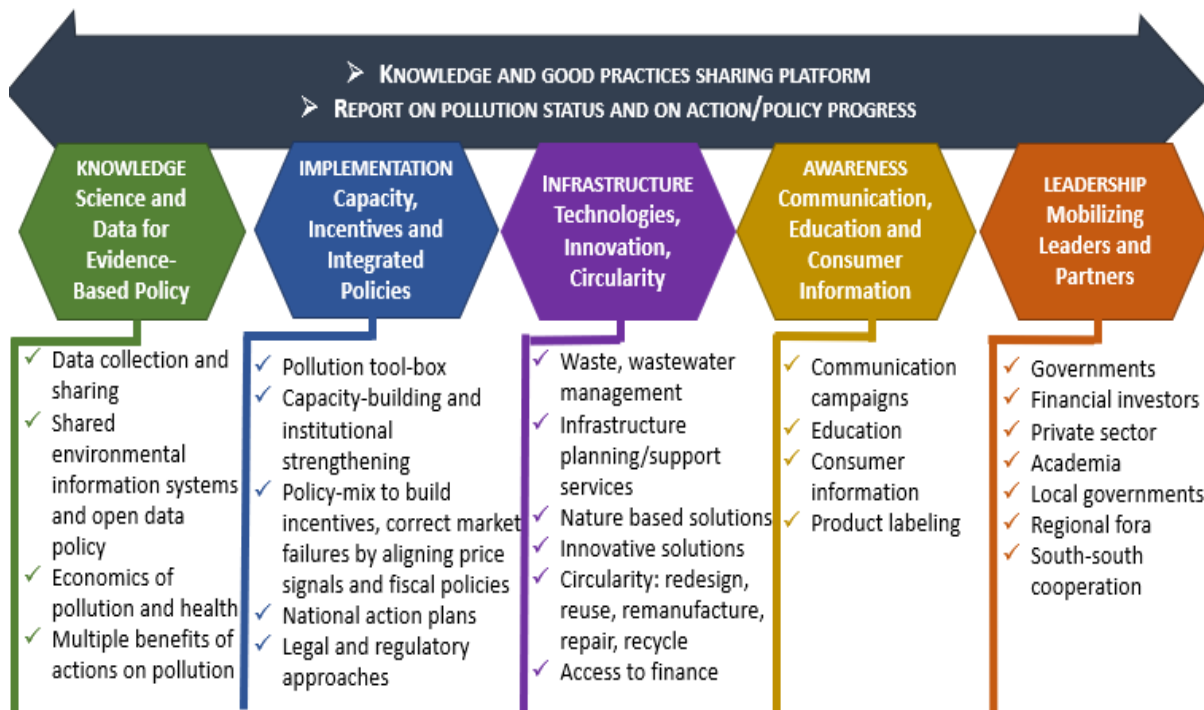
➢ KNOWLEDGE AND GOOD PRACTICES SHARING PLATFORM
➢ REPORT ON POLLUTION STATUS AND ON ACTION/POLICY PROGRESS

KNOWLEDGE
Science and Data for Evidence-Based Policy

✓ Data collection and sharing
✓ Shared environmental information systems and open data policy
✓ Economics of pollution and health
✓ Multiple benefits of actions on pollution

IMPLEMENTATION
Capacity, Incentives and Integrated Policies

✓ Pollution tool-box
✓ Capacity-building and institutional strengthening
✓ Policy-mix to build incentives, correct market failures by aligning price signals and fiscal policies
✓ National action plans
✓ Legal and regulatory approaches

INFRASTRUCTURE
Technologies, Innovation, Circularity

✓ Waste, wastewater management
✓ Infrastructure planning/support services
✓ Nature based solutions
✓ Innovative solutions
✓ Circularity: redesign, reuse, remanufacture, repair, recycle
✓ Access to finance

AWARENESS
Communication, Education and Consumer Information

✓ Communication campaigns
✓ Education
✓ Consumer information
✓ Product labeling

LEADERSHIP
Mobilizing Leaders and Partners

✓ Governments
✓ Financial investors
✓ Private sector
✓ Academia
✓ Local governments
✓ Regional fora
✓ South-south cooperation